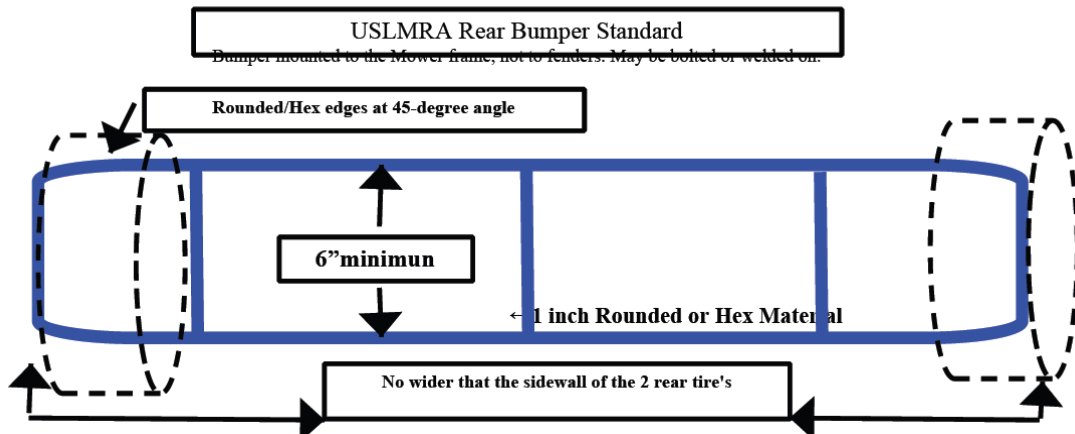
USLMRA Rear Bumper Standard

Bumper mounted to the Mower frame, not to fenders. May be bolted or welded on.

Rounded/Hex edges at 45-degree angle

6”minimun

← 1 inch Rounded or Hex Material

No wider that the sidewall of the 2 rear tire's